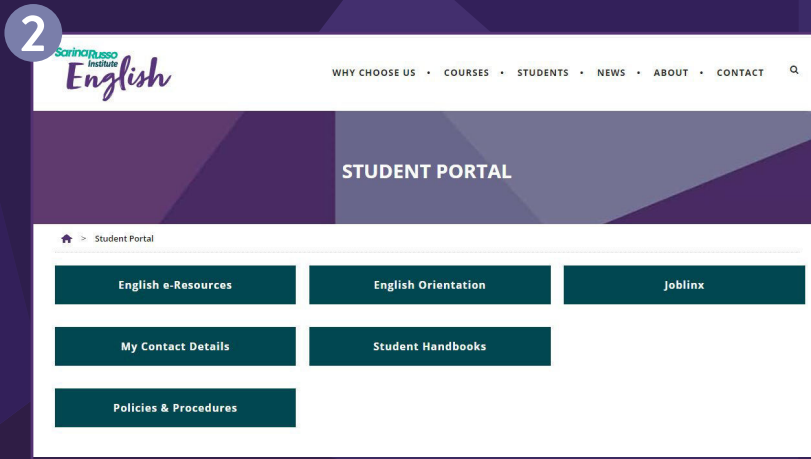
2

Sarina Russo Institute English

WHY CHOOSE US • COURSES • STUDENTS • NEWS • ABOUT • CONTACT

STUDENT PORTAL

> Student Portal

English e-Resources

English Orientation

Joblinx

My Contact Details

Student Handbooks

Policies & Procedures